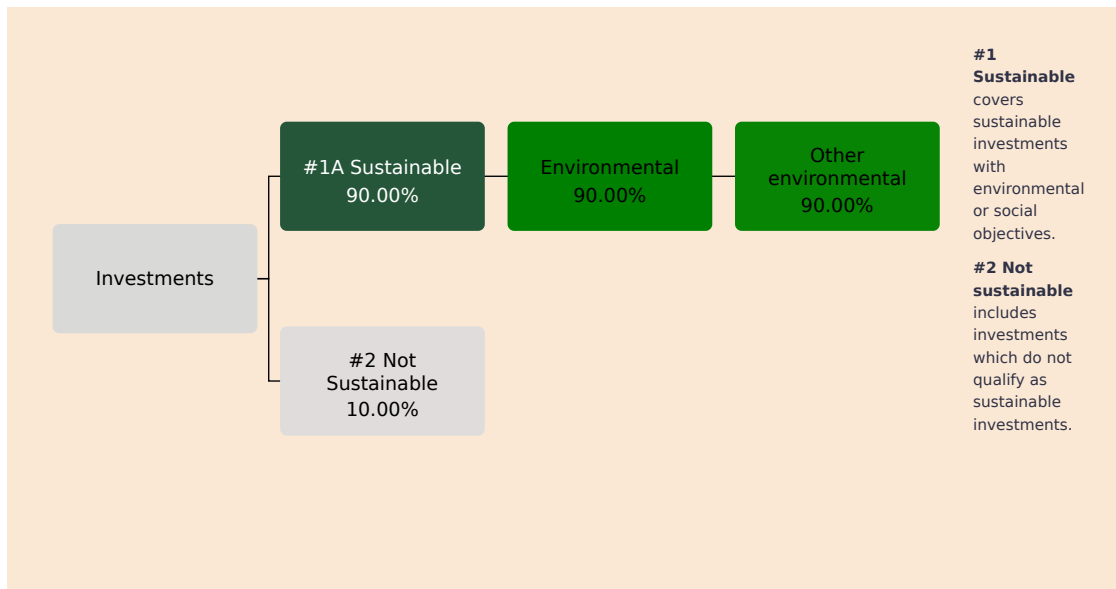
Investments

#1A Sustainable
90.00%

Environmental
90.00%

Other environmental
90.00%

#2 Not Sustainable
10.00%

**#1 Sustainable** covers sustainable investments with environmental or social objectives.

**#2 Not sustainable** includes investments which do not qualify as sustainable investments.